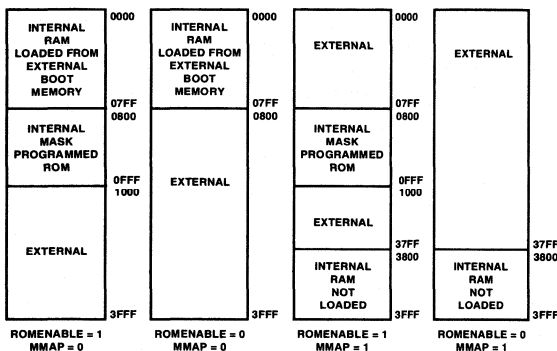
INTERNAL RAM LOADED FROM EXTERNAL BOOT MEMORY

0000

07FF
0800

INTERNAL MASK PROGRAMMED ROM

0FFF
1000

EXTERNAL

3FFF

ROMENABLE = 1
MMAP = 0

INTERNAL RAM LOADED FROM EXTERNAL BOOT MEMORY

0000

07FF
0800

EXTERNAL

3FFF

ROMENABLE = 0
MMAP = 0

EXTERNAL

0000

07FF
0800

INTERNAL MASK PROGRAMMED ROM

0FFF
1000

EXTERNAL

37FF
3800

INTERNAL RAM NOT LOADED

3FFF

ROMENABLE = 1
MMAP = 1

EXTERNAL

37FF
3800

INTERNAL RAM NOT LOADED

3FFF

ROMENABLE = 0
MMAP = 1